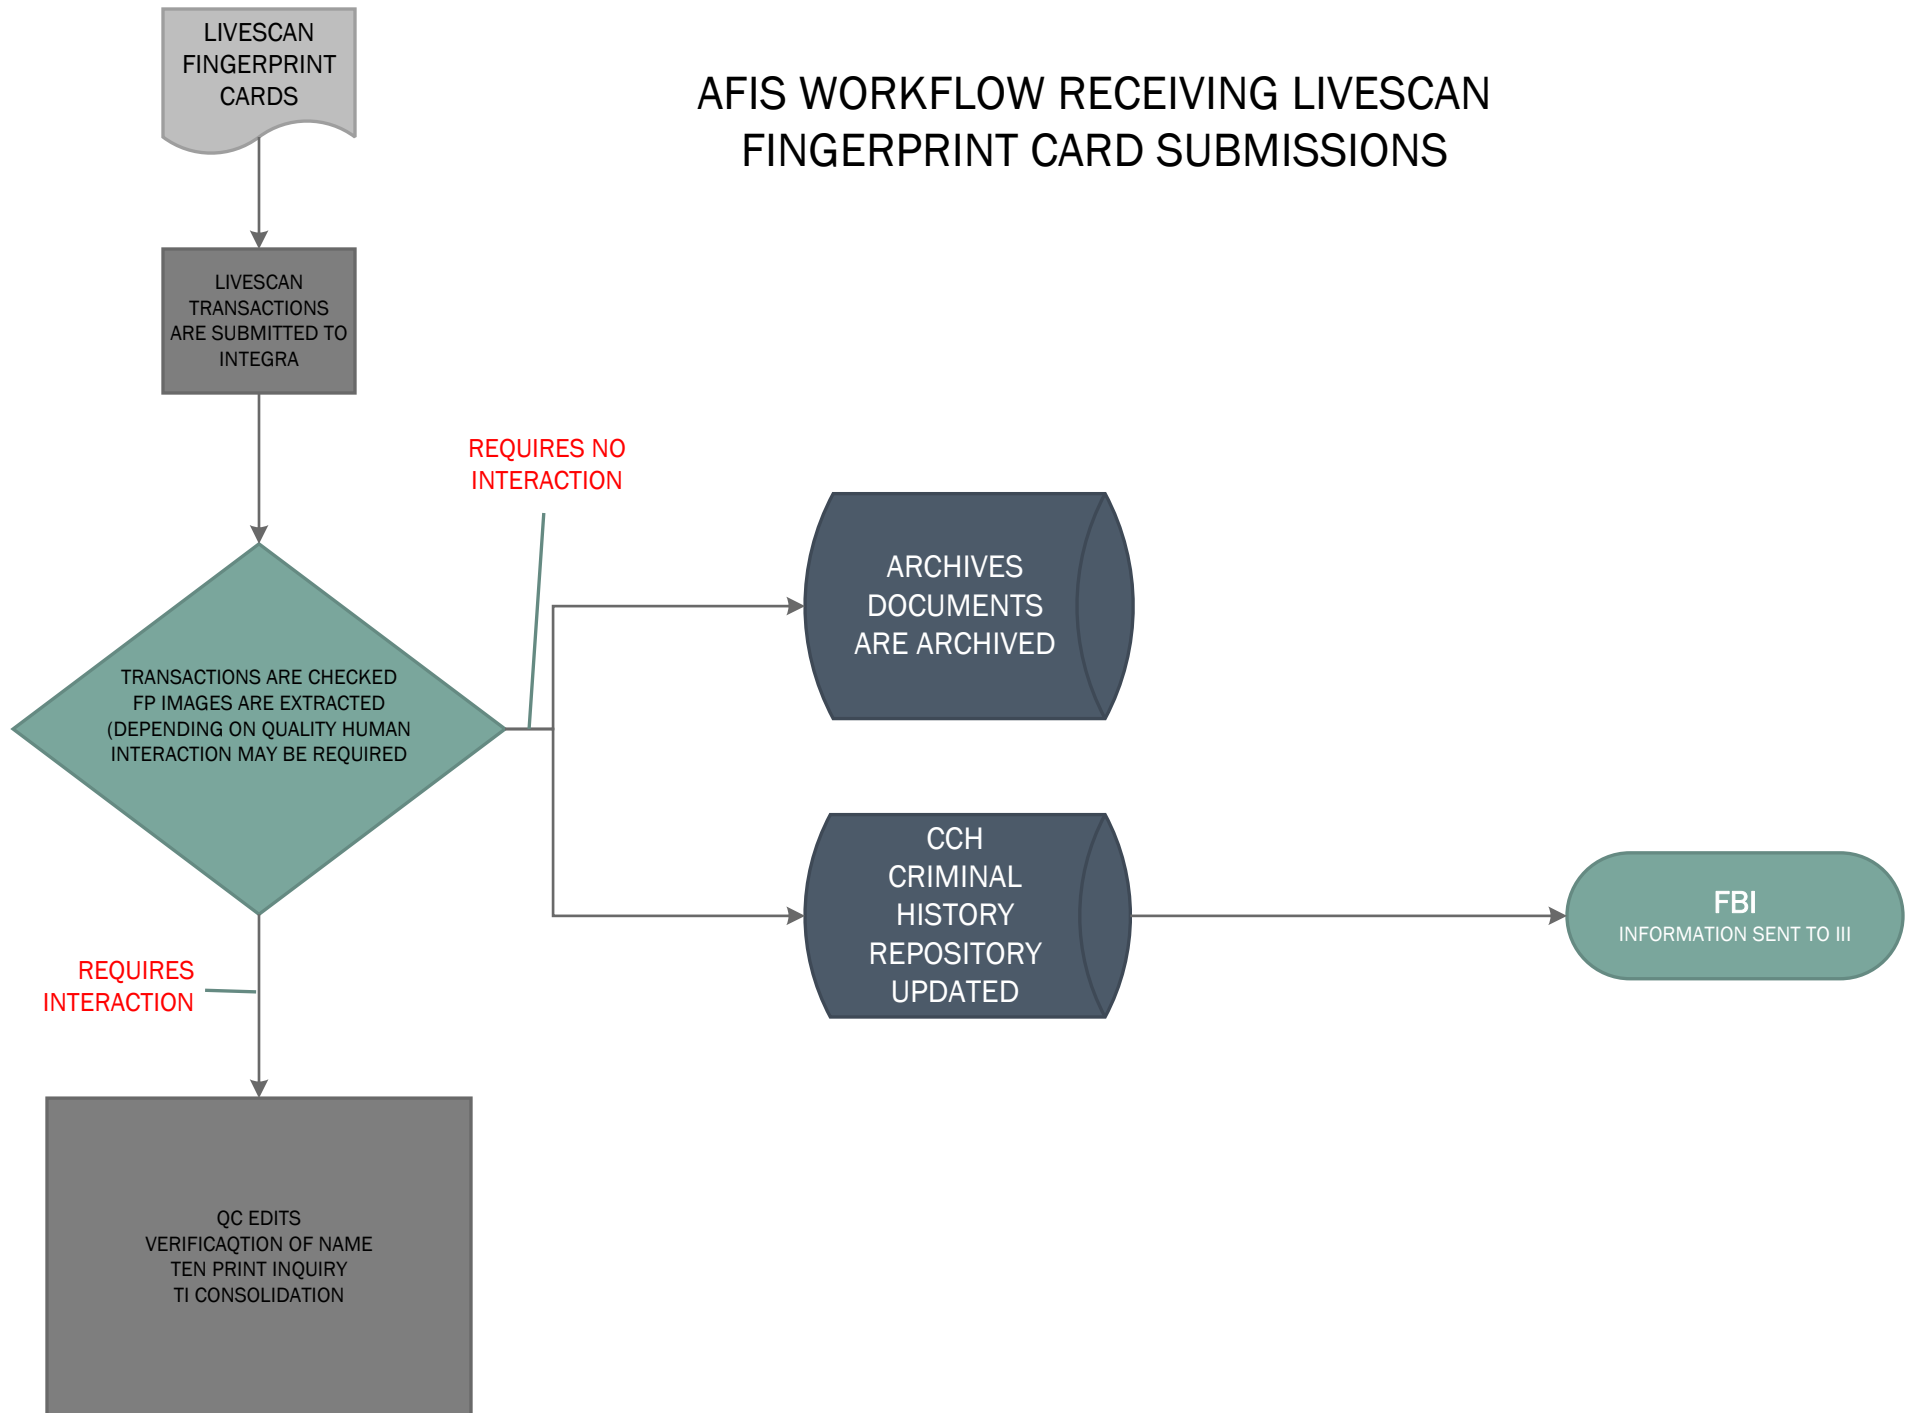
AFIS WORKFLOW RECEIVING LIVESCAN FINGERPRINT CARD SUBMISSIONS

LIVESCAN FINGERPRINT CARDS

LIVESCAN TRANSACTIONS ARE SUBMITTED TO INTEGRA

REQUIRES NO INTERACTION

TRANSACTIONS ARE CHECKED
FP IMAGES ARE EXTRACTED
(DEPENDING ON QUALITY HUMAN INTERACTION MAY BE REQUIRED

ARCHIVES DOCUMENTS ARE ARCHIVED

CCH CRIMINAL HISTORY REPOSITORY UPDATED

FBI
INFORMATION SENT TO III

REQUIRES INTERACTION

QC EDITS
VERIFICAQTION OF NAME
TEN PRINT INQUIRY
TI CONSOLIDATION